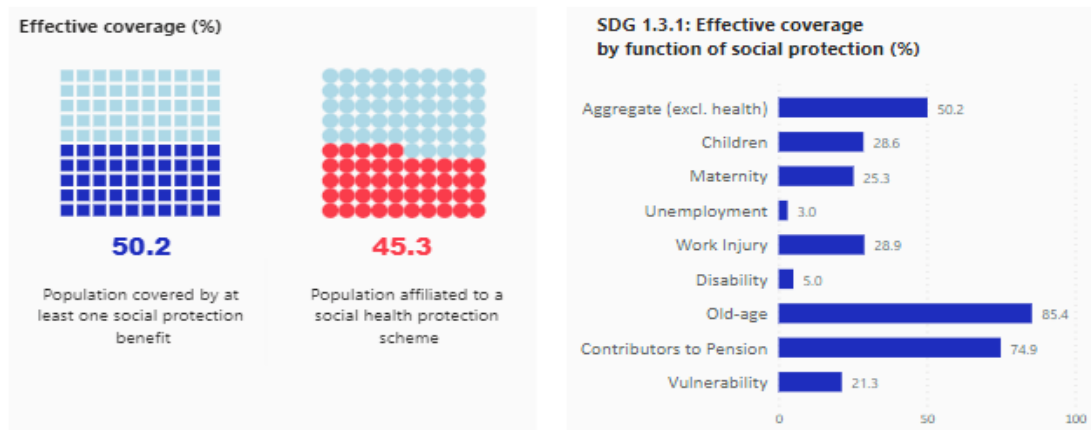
Effective coverage (%)

50.2

Population covered by at least one social protection benefit

45.3

Population affiliated to a social health protection scheme

SDG 1.3.1: Effective coverage by function of social protection (%)

Aggregate (excl. health) 50.2
Children 28.6
Maternity 25.3
Unemployment 3.0
Work Injury 28.9
Disability 5.0
Old-age 85.4
Contributors to Pension 74.9
Vulnerability 21.3

0 50 100